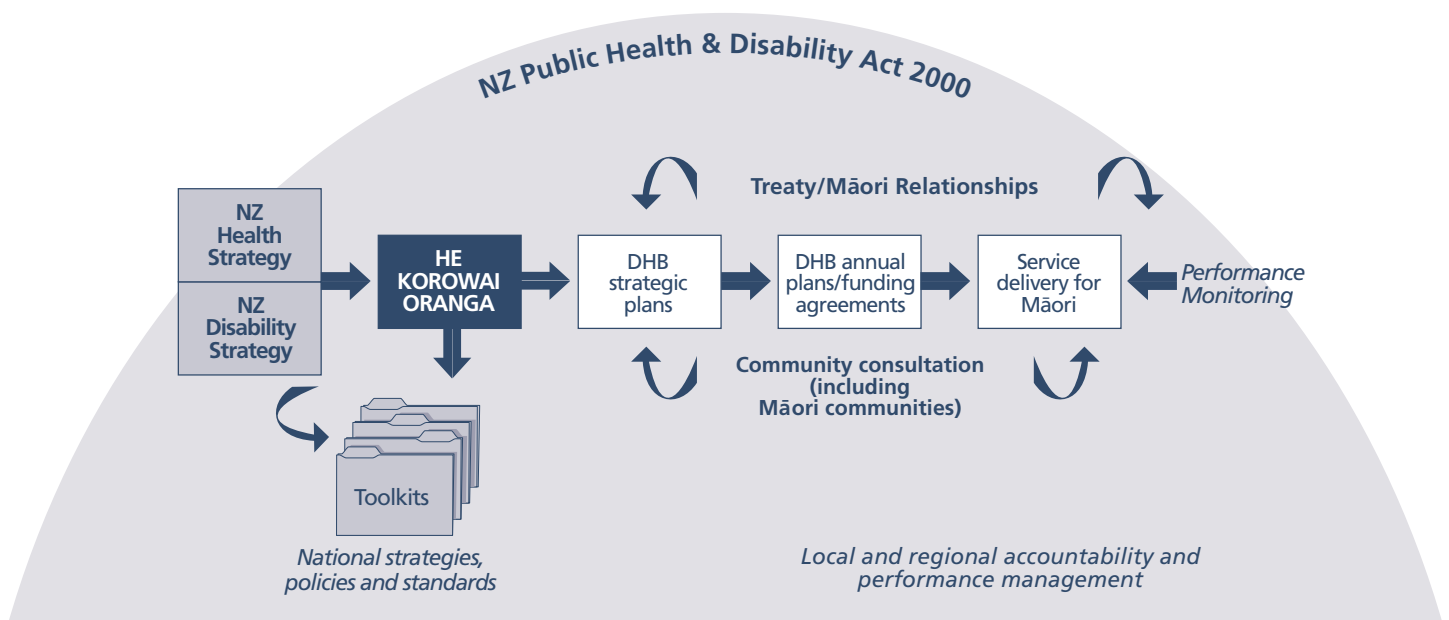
NZ Public Health & Disability Act 2000

NZ Health Strategy

NZ Disability Strategy

HE KOROWAI ORANGA

Treaty/Māori Relationships

DHB strategic plans

DHB annual plans/funding agreements

Service delivery for Māori

Performance Monitoring

Community consultation (including Māori communities)

Toolkits

National strategies, policies and standards

Local and regional accountability and performance management